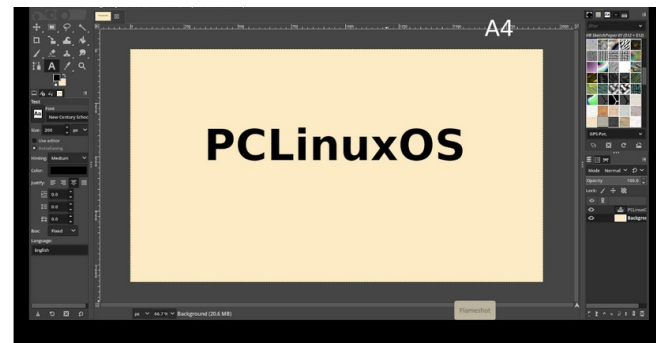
A4

PCLinuxOS

Text

Font

New Century Schoo

Size: 200 px

Use editor

Antialiasing

Hinting: Medium

Color:

Justify:

0.0

0.0

0.0

Box: Fixed

Language:

english

px

Background (20.6 MB)

Flameshot

Mode Normal

Opacity 100.0

Lock:

PCLinuxO

Backgrou

GIPS Pen

filter